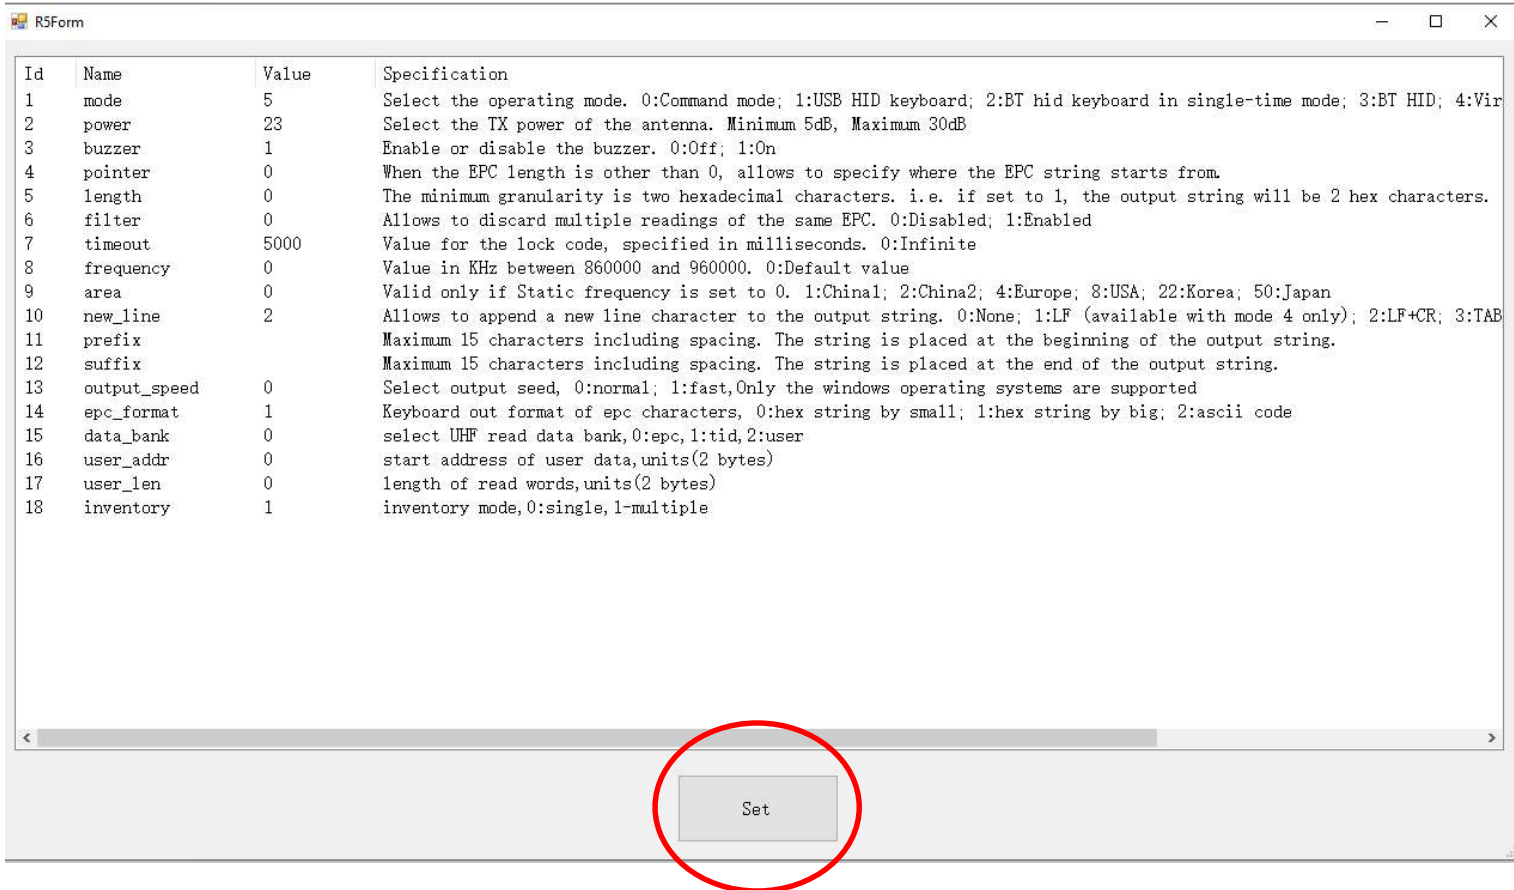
R5Form

| Id | Name | Value | Specification |
|---|---|---|---|
| 1 | mode | 5 | Select the operating mode. 0:Command mode; 1:USB HID keyboard; 2:BT hid keyboard in single-time mode; 3:BT HID; 4:Vir |
| 2 | power | 23 | Select the TX power of the antenna. Minimum 5dB, Maximum 30dB |
| 3 | buzzer | 1 | Enable or disable the buzzer. 0:Off; 1:On |
| 4 | pointer | 0 | When the EPC length is other than 0, allows to specify where the EPC string starts from. |
| 5 | length | 0 | The minimum granularity is two hexadecimal characters. i.e. if set to 1, the output string will be 2 hex characters. |
| 6 | filter | 0 | Allows to discard multiple readings of the same EPC. 0:Disabled; 1:Enabled |
| 7 | timeout | 5000 | Value for the lock code, specified in milliseconds. 0:Infinite |
| 8 | frequency | 0 | Value in KHz between 860000 and 960000. 0:Default value |
| 9 | area | 0 | Valid only if Static frequency is set to 0. 1:China1; 2:China2; 4:Europe; 8:USA; 22:Korea; 50:Japan |
| 10 | new_line | 2 | Allows to append a new line character to the output string. 0:None; 1:LF (available with mode 4 only); 2:LF+CR; 3:TAB |
| 11 | prefix | | Maximum 15 characters including spacing. The string is placed at the beginning of the output string. |
| 12 | suffix | | Maximum 15 characters including spacing. The string is placed at the end of the output string. |
| 13 | output_speed | 0 | Select output seed, 0:normal; 1:fast,Only the windows operating systems are supported |
| 14 | epc_format | 1 | Keyboard out format of epc characters, 0:hex string by small; 1:hex string by big; 2:ascii code |
| 15 | data_bank | 0 | select UHF read data bank,0:epc,1:tid,2:user |
| 16 | user_addr | 0 | start address of user data,units(2 bytes) |
| 17 | user_len | 0 | length of read words,units(2 bytes) |
| 18 | inventory | 1 | inventory mode,0:single,1-multiple |

Set